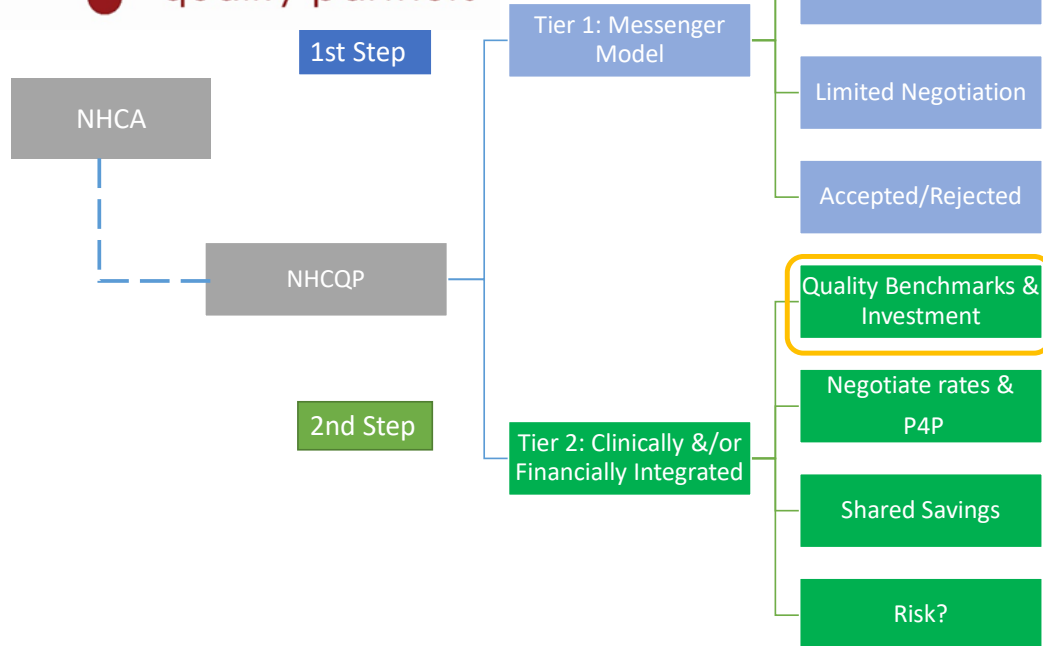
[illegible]

1st Step

Tier 1: Messenger Model

Limited Negotiation

Accepted/Rejected

NHCA

NHCQP

Quality Benchmarks & Investment

Negotiate rates & P4P

2nd Step

Tier 2: Clinically &/or Financially Integrated

Shared Savings

Risk?